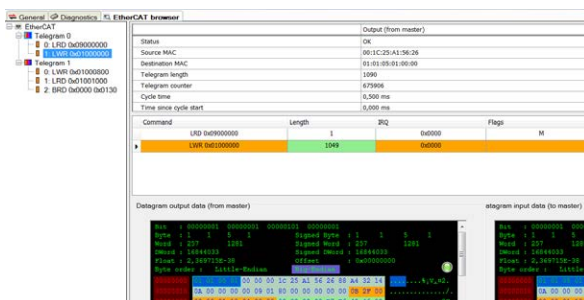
General Diagnostics EtherCAT browser

EtherCAT
Telegram 0
0: LRD 0x09000000
1: LWR 0x01000000
Telegram 1
0: LWR 0x01000800
1: LRD 0x01001000
2: BRD 0x0000 0x0130

| | Output (from master) |
|---|---|
| Status | OK |
| Source MAC | 00:1C:25:A1:56:26 |
| Destination MAC | 01:01:05:01:00:00 |
| Telegram length | 1090 |
| Telegram counter | 675906 |
| Cycle time | 0,500 ms |
| Time since cycle start | 0,000 ms |

| Command | Length | IRQ | Flags |
|---|---|---|---|
| LRD 0x09000000 | 1 | 0x0000 | M |
| LWR 0x01000000 | 1049 | 0x0000 | |

Datagram output data (from master)

Bit : 00000001 00000001 00000101 00000001
Byte : 1 1 5 1 Signed Byte : 1 1 5 1
Word : 257 1281 Signed Word : 257 1281
DWord : 16844033 Signed DWord : 16844033
Float : 2,369715E-38 Offset : 0x00000000
Byte order : Little-Endian Big-Endian

00 00 00 1C 25 A1 56 26 88 A4 32 14 ....%.V&..2.
0A 00 00 00 09 01 80 00 00 00 00 08 2F 00 ............/.

atagram input data (to master)

Bit :
Byte : 1
Word : 257
DWord : 16844033
Float : 2,369715E-38
Byte order : Little
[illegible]
0A 00 00 0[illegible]